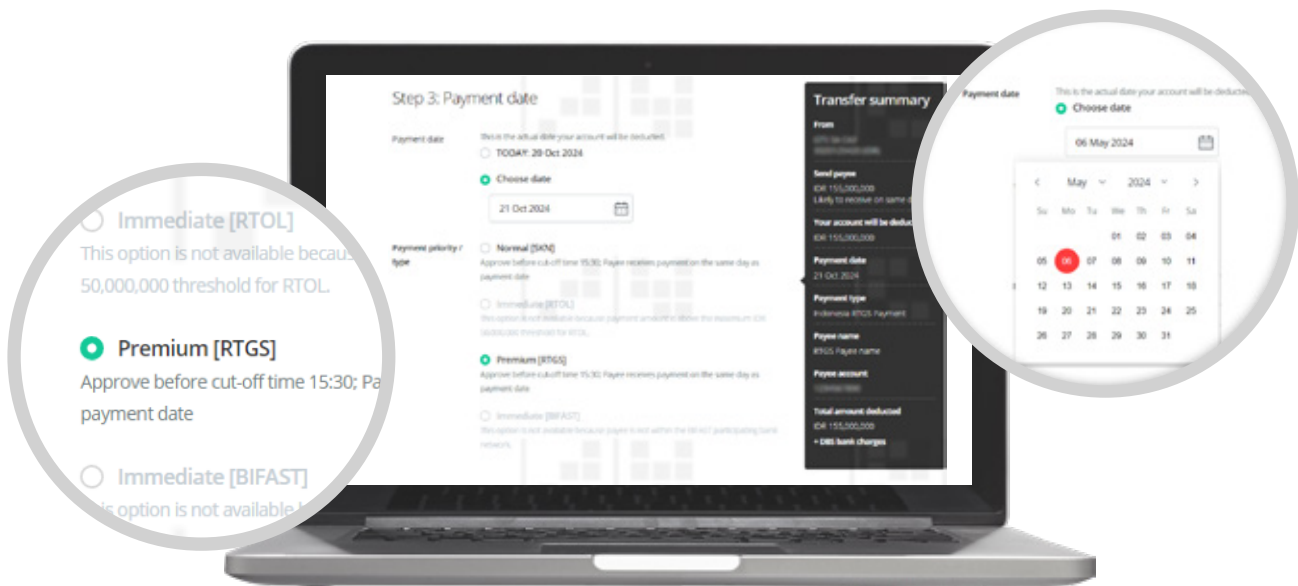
Immediate [RTOL]
This option is not available becaus
50,000,000 threshold for RTOL.

Premium [RTGS]
Approve before cut-off time 15:30; Pa
payment date

Immediate [BIFAST]
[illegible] option is not available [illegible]

Step 3: Payment date

Payment date
This is the actual date your account will be deducted.
TODAY: 20 Oct 2024
Choose date
21 Oct 2024

Payment priority / type
Normal [SKN]
Approve before cut-off time 15:30; Payee receives payment on the same day as payment date
Immediate [RTOL]
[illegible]
Premium [RTGS]
Approve before cut-off time 15:30; Payee receives payment on the same day as payment date
Immediate [BIFAST]
This option is not available because payee is not within the BIFAST participating bank network.

Transfer summary
From
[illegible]
Send payee
IDR 155,000,000
Likely to receive on same d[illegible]
Your account will be deduc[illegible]
IDR 155,000,000
Payment date
21 Oct 2024
Payment type
Indonesia RTGS Payment
Payee name
RTGS Payee name
Payee account
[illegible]
Total amount deducted
IDR 155,000,000
+ DBS bank charges

Payment date
This is the actual date your account will be deducte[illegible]
Choose date
06 May 2024
May 2024

| Su | Mo | Tu | We | Th | Fr | Sa |
|---|---|---|---|---|---|---|
| | | | 01 | 02 | 03 | 04 |
| 05 | 06 | 07 | 08 | 09 | 10 | 11 |
| 12 | 13 | 14 | 15 | 16 | 17 | 18 |
| 19 | 20 | 21 | 22 | 23 | 24 | 25 |
| 26 | 27 | 28 | 29 | 30 | 31 | |